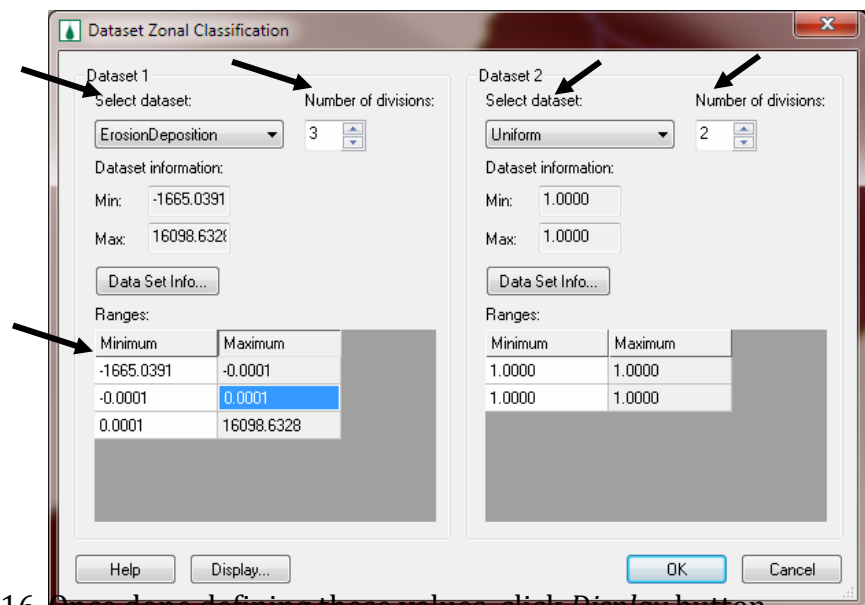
Dataset Zonal Classification

Dataset 1
Select dataset:
ErosionDeposition
Number of divisions:
3
Dataset information:
Min: -1665.0391
Max: 16098.632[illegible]
Data Set Info...
Ranges:

| Minimum | Maximum |
|---|---|
| -1665.0391 | -0.0001 |
| -0.0001 | 0.0001 |
| 0.0001 | 16098.6328 |

Dataset 2
Select dataset:
Uniform
Number of divisions:
2
Dataset information:
Min: 1.0000
Max: 1.0000
Data Set Info...
Ranges:

| Minimum | Maximum |
|---|---|
| 1.0000 | 1.0000 |
| 1.0000 | 1.0000 |

Help
Display...
OK
Cancel

16. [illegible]